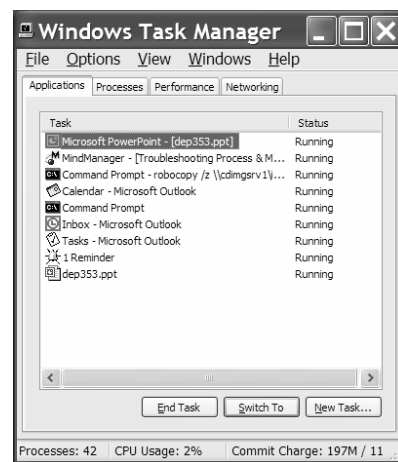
Windows Task Manager

File Options View Windows Help

Applications Processes Performance Networking

| Task | Status |
|---|---|
| Microsoft PowerPoint - [dep353.ppt] | Running |
| MindManager - [Troubleshooting Process & M... | Running |
| Command Prompt - robocopy /z \\cdimgsrv1\i... | Running |
| Calendar - Microsoft Outlook | Running |
| Command Prompt | Running |
| Inbox - Microsoft Outlook | Running |
| Tasks - Microsoft Outlook | Running |
| 1 Reminder | Running |
| dep353.ppt | Running |

End Task Switch To New Task...

Processes: 42 CPU Usage: 2% Commit Charge: 197M / 11